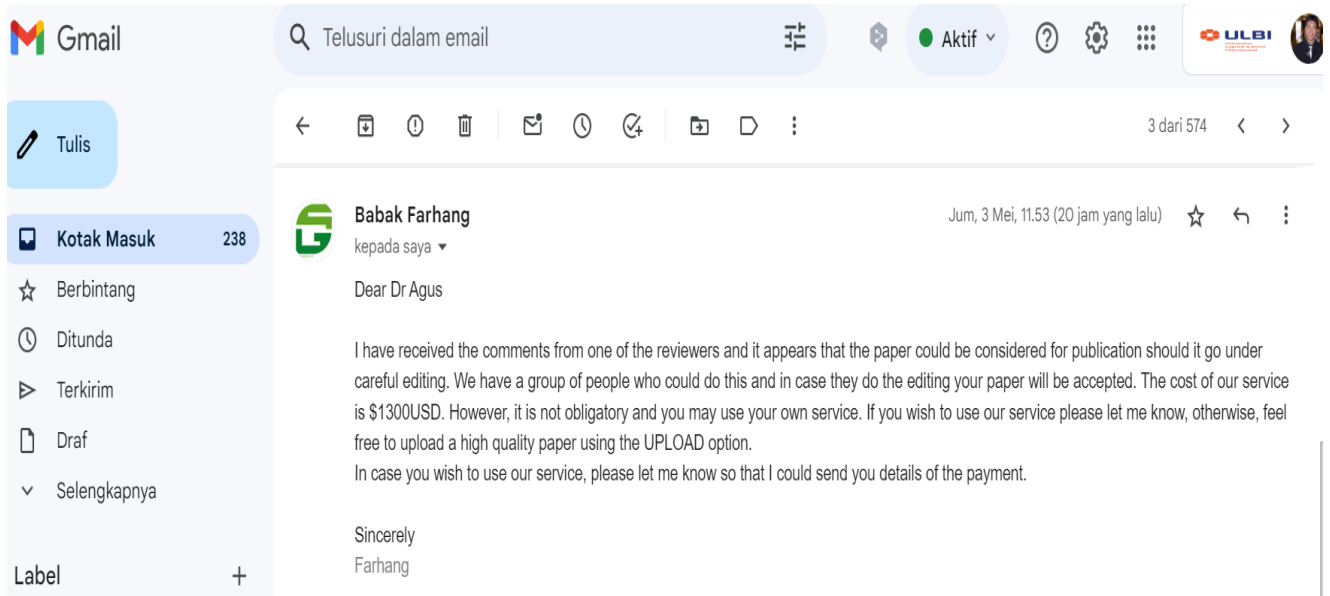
Gmail

Telusuri dalam email

Aktif

ULBI

Tulis

Kotak Masuk 238

Berbintang

Ditunda

Terkirim

Draf

Selengkapnya

Label +

3 dari 574

Babak Farhang

kepada saya

Jum, 3 Mei, 11.53 (20 jam yang lalu)

Dear Dr Agus

I have received the comments from one of the reviewers and it appears that the paper could be considered for publication should it go under careful editing. We have a group of people who could do this and in case they do the editing your paper will be accepted. The cost of our service is $1300USD. However, it is not obligatory and you may use your own service. If you wish to use our service please let me know, otherwise, feel free to upload a high quality paper using the UPLOAD option.
In case you wish to use our service, please let me know so that I could send you details of the payment.

Sincerely
Farhang